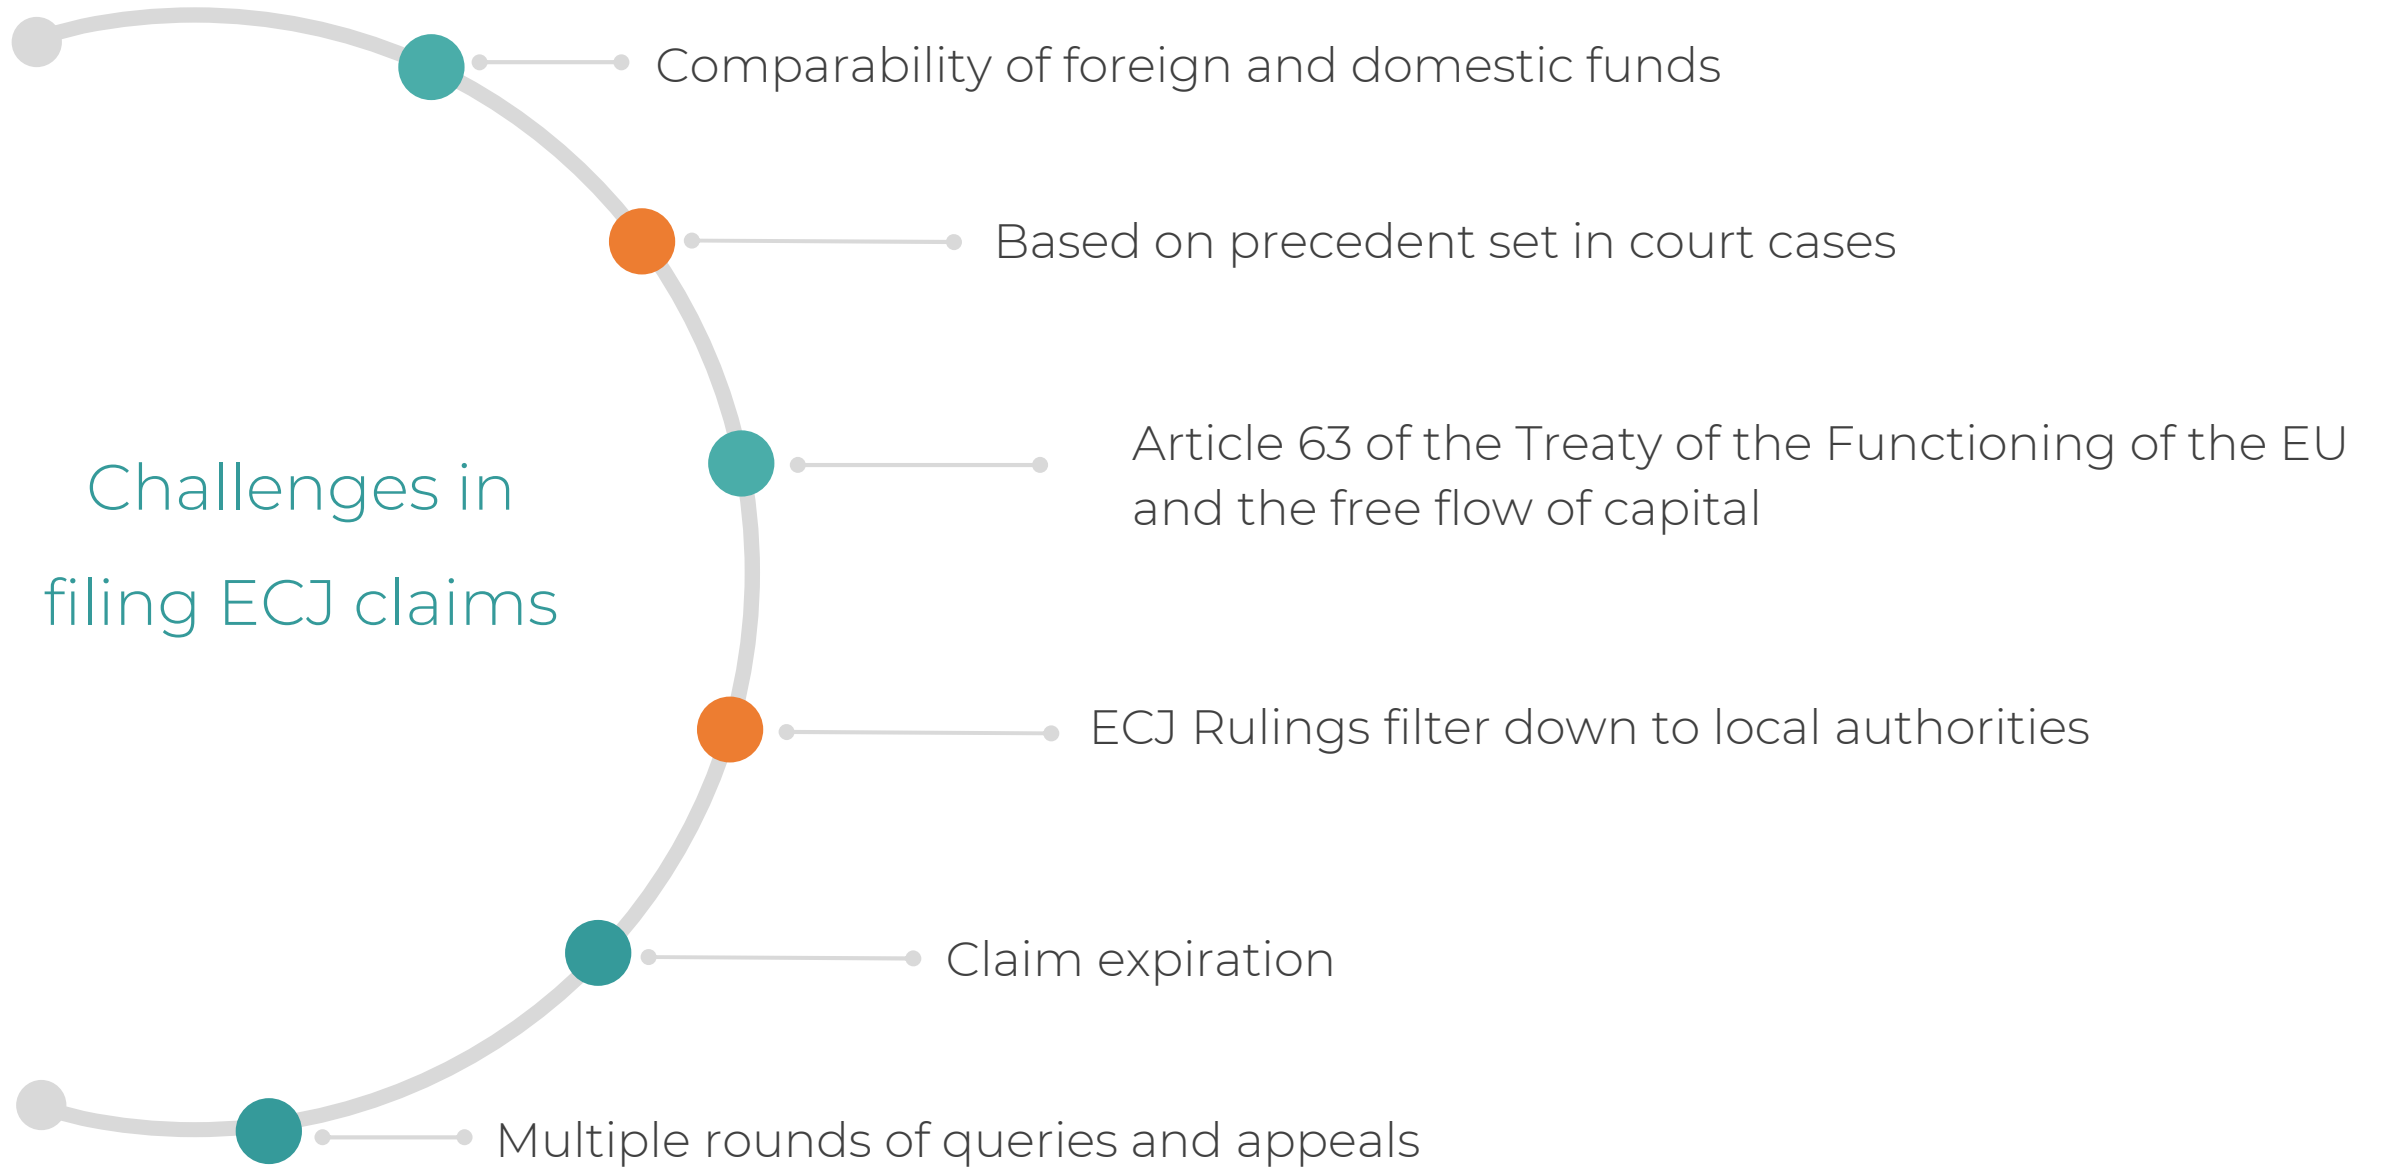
Challenges in filing ECJ claims

Comparability of foreign and domestic funds

Based on precedent set in court cases

Article 63 of the Treaty of the Functioning of the EU and the free flow of capital

ECJ Rulings filter down to local authorities

Claim expiration

Multiple rounds of queries and appeals